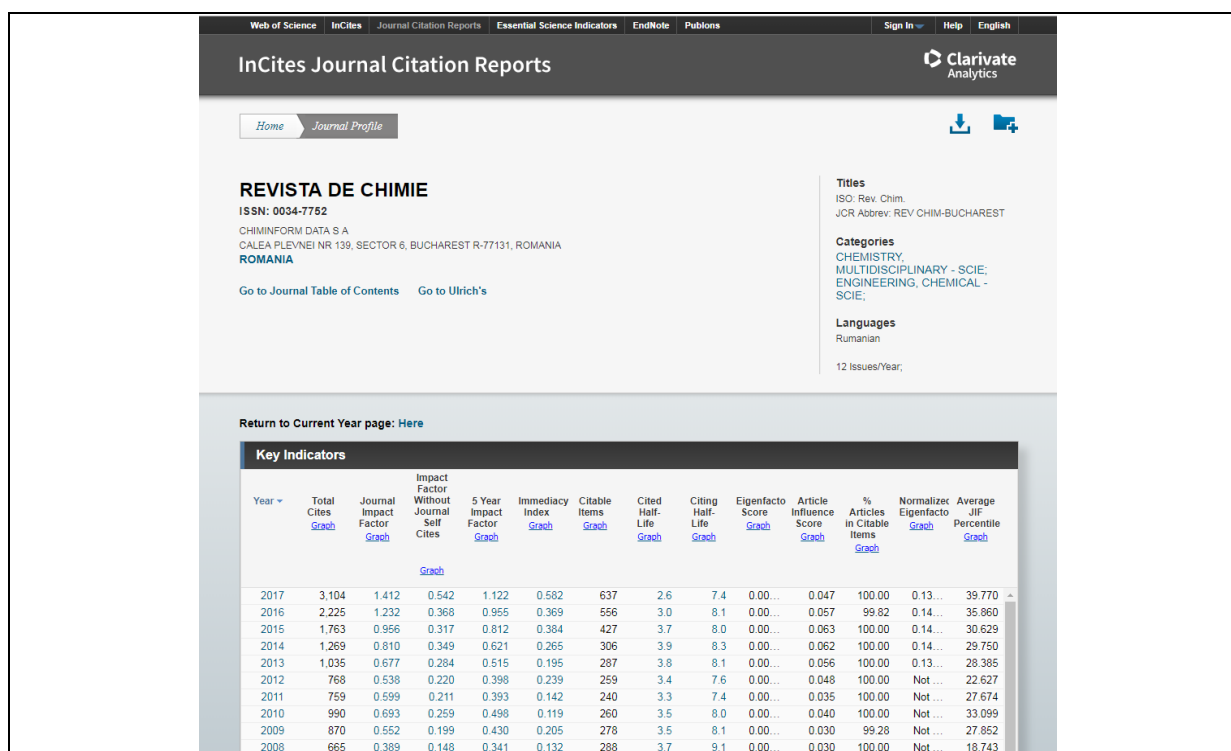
Web of Science InCites Journal Citation Reports Essential Science Indicators EndNote Publons Sign In Help English

InCites Journal Citation Reports

Clarivate Analytics

Home Journal Profile

REVISTA DE CHIMIE

ISSN: 0034-7752

CHIMINFORM DATA S A
CALEA PLEVNEI NR 139, SECTOR 6, BUCHAREST R-77131, ROMANIA
ROMANIA

Go to Journal Table of Contents Go to Ulrich's

Titles
ISO: Rev. Chim.
JCR Abbrev: REV CHIM-BUCHAREST

Categories
CHEMISTRY, MULTIDISCIPLINARY - SCIE;
ENGINEERING, CHEMICAL - SCIE;

Languages
Rumanian

12 Issues/Year;

Return to Current Year page: Here

Key Indicators

| Year | Total Cites Graph | Journal Impact Factor Graph | Impact Factor Without Journal Self Cites Graph | 5 Year Impact Factor Graph | Immediacy Index Graph | Citable Items Graph | Cited Half-Life Graph | Citing Half-Life Graph | Eigenfacto Score Graph | Article Influence Score Graph | % Articles in Citable Items Graph | Normalizec Eigenfacto Graph | Average JIF Percentile Graph |
|---|---|---|---|---|---|---|---|---|---|---|---|---|---|
| 2017 | 3,104 | 1.412 | 0.542 | 1.122 | 0.582 | 637 | 2.6 | 7.4 | 0.00... | 0.047 | 100.00 | 0.13... | 39.770 |
| 2016 | 2,225 | 1.232 | 0.368 | 0.955 | 0.369 | 556 | 3.0 | 8.1 | 0.00... | 0.057 | 99.82 | 0.14... | 35.860 |
| 2015 | 1,763 | 0.956 | 0.317 | 0.812 | 0.384 | 427 | 3.7 | 8.0 | 0.00... | 0.063 | 100.00 | 0.14... | 30.629 |
| 2014 | 1,269 | 0.810 | 0.349 | 0.621 | 0.265 | 306 | 3.9 | 8.3 | 0.00... | 0.062 | 100.00 | 0.14... | 29.750 |
| 2013 | 1,035 | 0.677 | 0.284 | 0.515 | 0.195 | 287 | 3.8 | 8.1 | 0.00... | 0.056 | 100.00 | 0.13... | 28.385 |
| 2012 | 768 | 0.538 | 0.220 | 0.398 | 0.239 | 259 | 3.4 | 7.6 | 0.00... | 0.048 | 100.00 | Not ... | 22.627 |
| 2011 | 759 | 0.599 | 0.211 | 0.393 | 0.142 | 240 | 3.3 | 7.4 | 0.00... | 0.035 | 100.00 | Not ... | 27.674 |
| 2010 | 990 | 0.693 | 0.259 | 0.498 | 0.119 | 260 | 3.5 | 8.0 | 0.00... | 0.040 | 100.00 | Not ... | 33.099 |
| 2009 | 870 | 0.552 | 0.199 | 0.430 | 0.205 | 278 | 3.5 | 8.1 | 0.00... | 0.030 | 99.28 | Not ... | 27.852 |
| 2008 | 665 | 0.389 | 0.148 | 0.341 | 0.132 | 288 | 3.7 | 9.1 | 0.00... | 0.030 | 100.00 | Not ... | 18.743 |